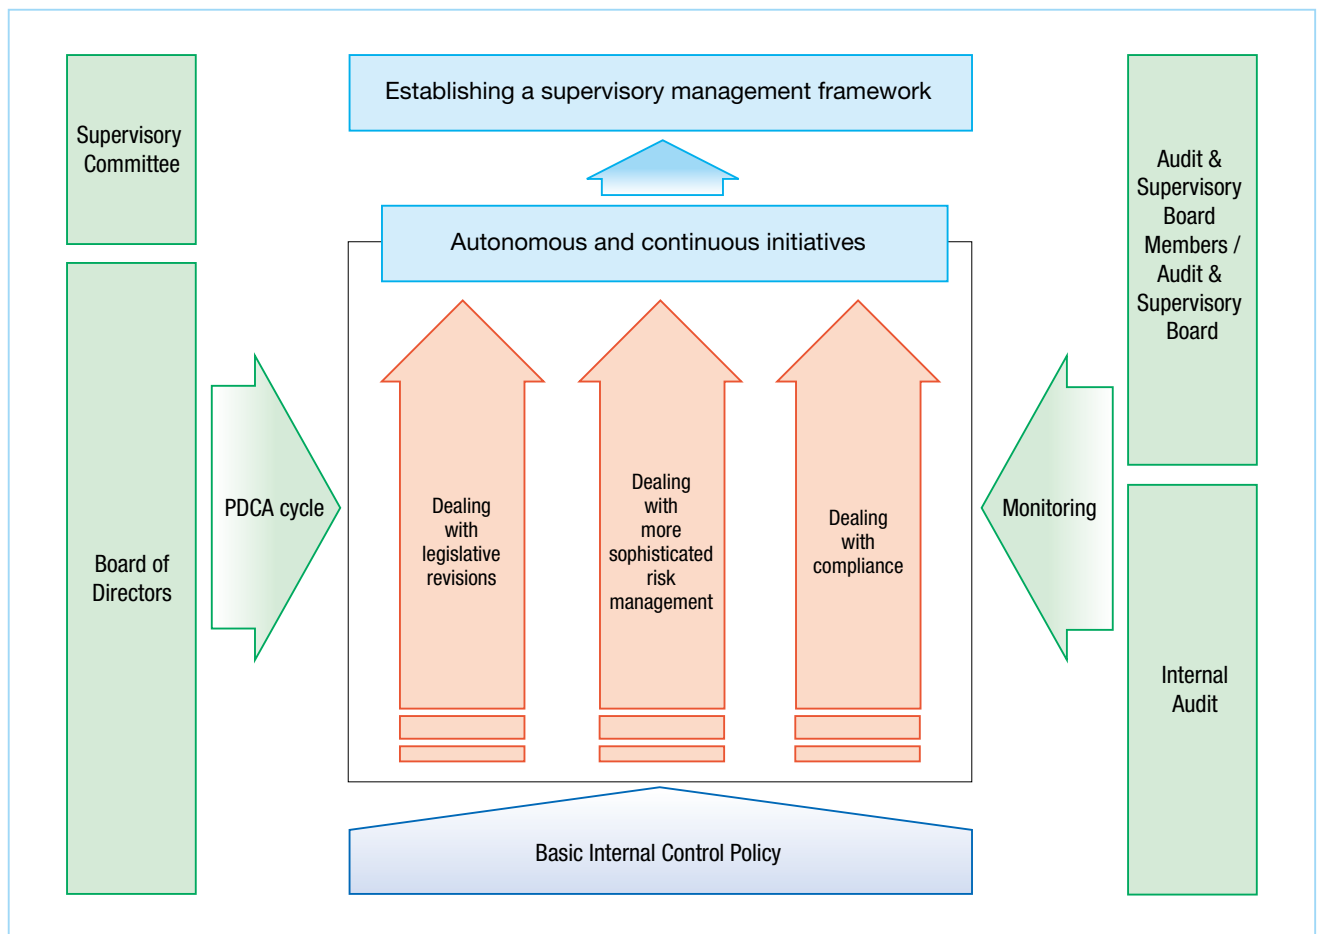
Supervisory Committee

Board of Directors

PDCA cycle

Establishing a supervisory management framework

Autonomous and continuous initiatives

Dealing with legislative revisions

Dealing with more sophisticated risk management

Dealing with compliance

Basic Internal Control Policy

Monitoring

Audit & Supervisory Board Members / Audit & Supervisory Board

Internal Audit